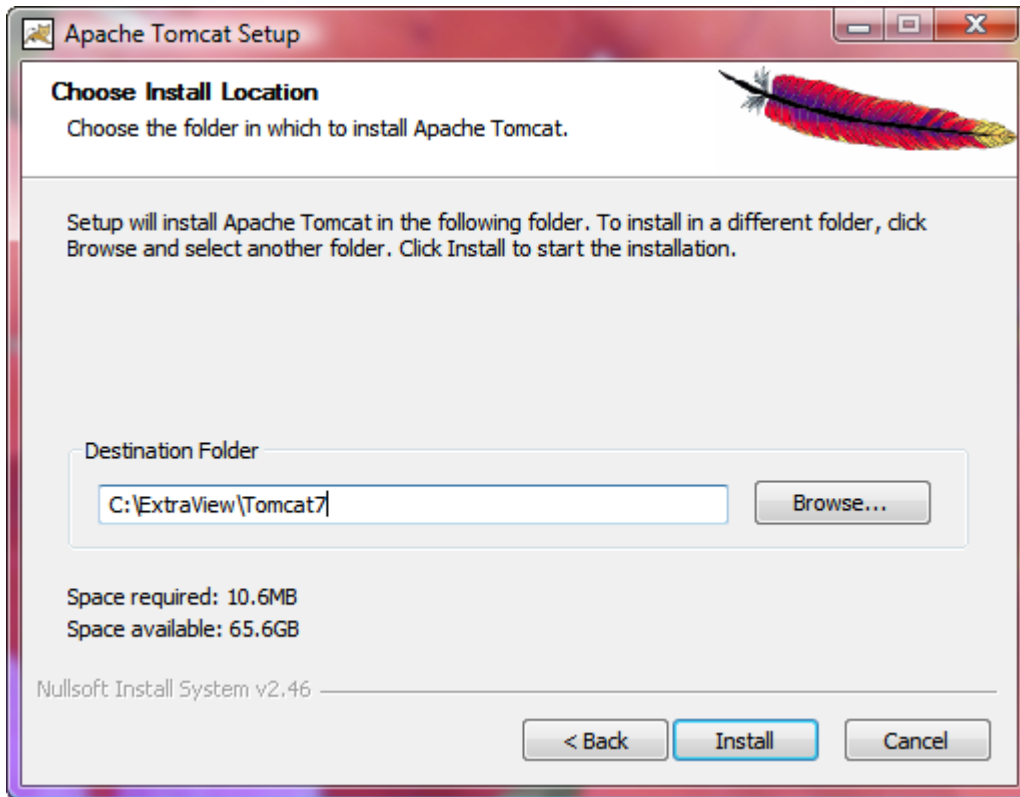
Apache Tomcat Setup

Choose Install Location

Choose the folder in which to install Apache Tomcat.

Setup will install Apache Tomcat in the following folder. To install in a different folder, click Browse and select another folder. Click Install to start the installation.

Destination Folder

C:\ExtraView\Tomcat7

Browse...

Space required: 10.6MB
Space available: 65.6GB

Nullsoft Install System v2.46

< Back

Install

Cancel